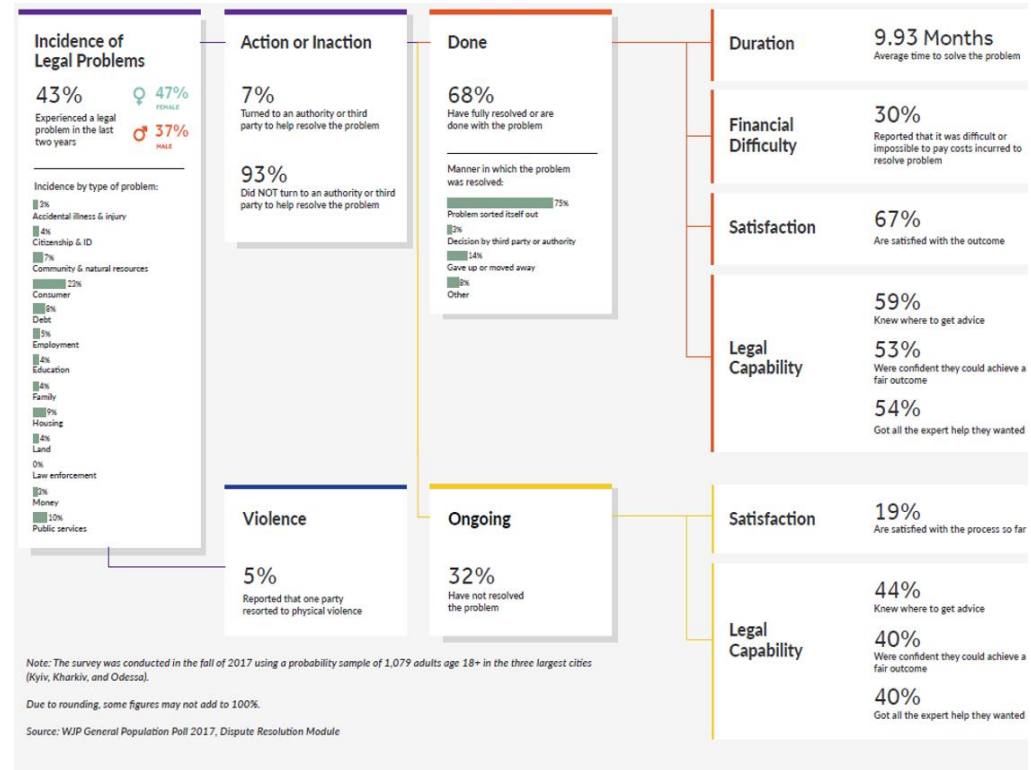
Incidence of Legal Problems

43%
Experienced a legal problem in the last two years

♀ 47%
FEMALE

♂ 37%
MALE

Incidence by type of problem:

3%
Accidental illness & injury
4%
Citizenship & ID
7%
Community & natural resources
23%
Consumer
8%
Debt
5%
Employment
4%
Education
4%
Family
9%
Housing
4%
Land
0%
Law enforcement
3%
Money
10%
Public services

Action or Inaction

7%
Turned to an authority or third party to help resolve the problem

93%
Did NOT turn to an authority or third party to help resolve the problem

Violence

5%
Reported that one party resorted to physical violence

Done

68%
Have fully resolved or are done with the problem

Manner in which the problem was resolved:
75%
Problem sorted itself out
3%
Decision by third party or authority
14%
Gave up or moved away
8%
Other

Ongoing

32%
Have not resolved the problem

Duration
9.93 Months
Average time to solve the problem

Financial Difficulty
30%
Reported that it was difficult or impossible to pay costs incurred to resolve problem

Satisfaction
67%
Are satisfied with the outcome

Legal Capability
59%
Knew where to get advice
53%
Were confident they could achieve a fair outcome
54%
Got all the expert help they wanted

Satisfaction
19%
Are satisfied with the process so far

Legal Capability
44%
Knew where to get advice
40%
Were confident they could achieve a fair outcome
40%
Got all the expert help they wanted

Note: The survey was conducted in the fall of 2017 using a probability sample of 1,079 adults age 18+ in the three largest cities (Kyiv, Kharkiv, and Odessa).

Due to rounding, some figures may not add to 100%.

Source: WJP General Population Poll 2017, Dispute Resolution Module